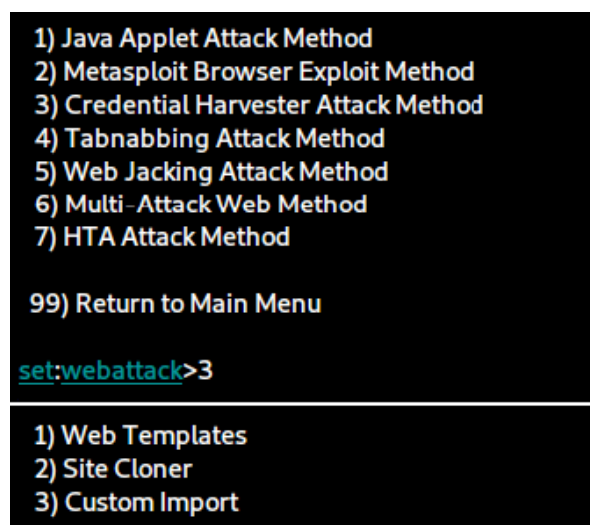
1) Java Applet Attack Method
2) Metasploit Browser Exploit Method
3) Credential Harvester Attack Method
4) Tabnabbing Attack Method
5) Web Jacking Attack Method
6) Multi-Attack Web Method
7) HTA Attack Method

99) Return to Main Menu

set:webattack>3

1) Web Templates
2) Site Cloner
3) Custom Import